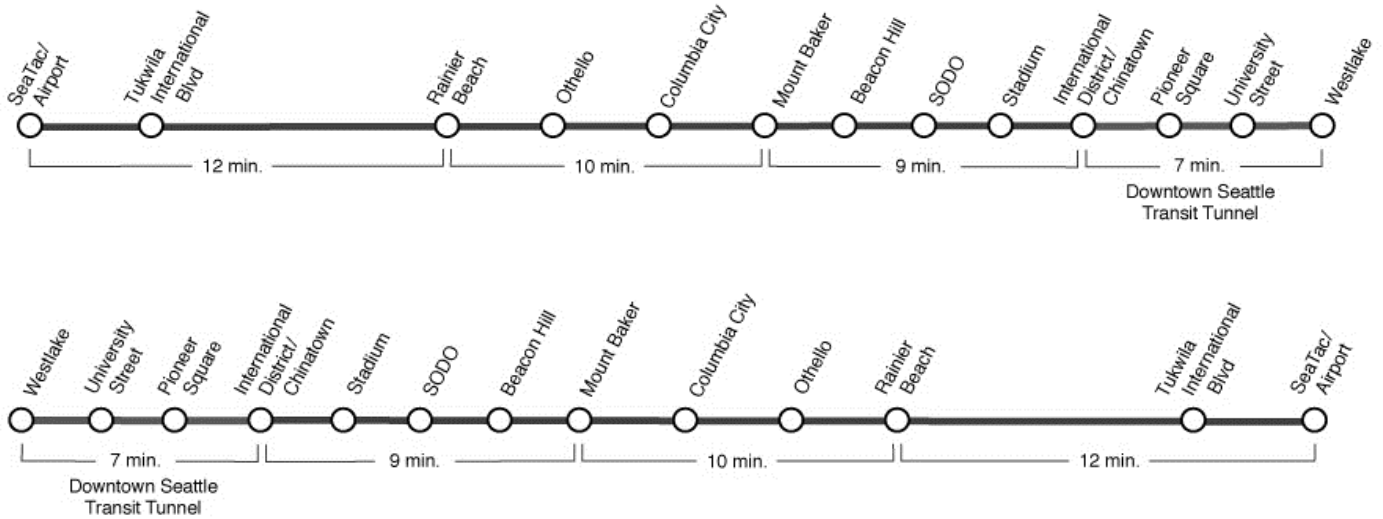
SeaTac/ Airport

Tukwila International Blvd

Rainier Beach

Othello

Columbia City

Mount Baker

Beacon Hill

SODO

Stadium

International District/ Chinatown

Pioneer Square

University Street

Westlake

12 min.

10 min.

9 min.

7 min.

Downtown Seattle Transit Tunnel

Westlake

University Street

Pioneer Square

International District/ Chinatown

Stadium

SODO

Beacon Hill

Mount Baker

Columbia City

Othello

Rainier Beach

Tukwila International Blvd

SeaTac/ Airport

7 min.

9 min.

10 min.

12 min.

Downtown Seattle Transit Tunnel